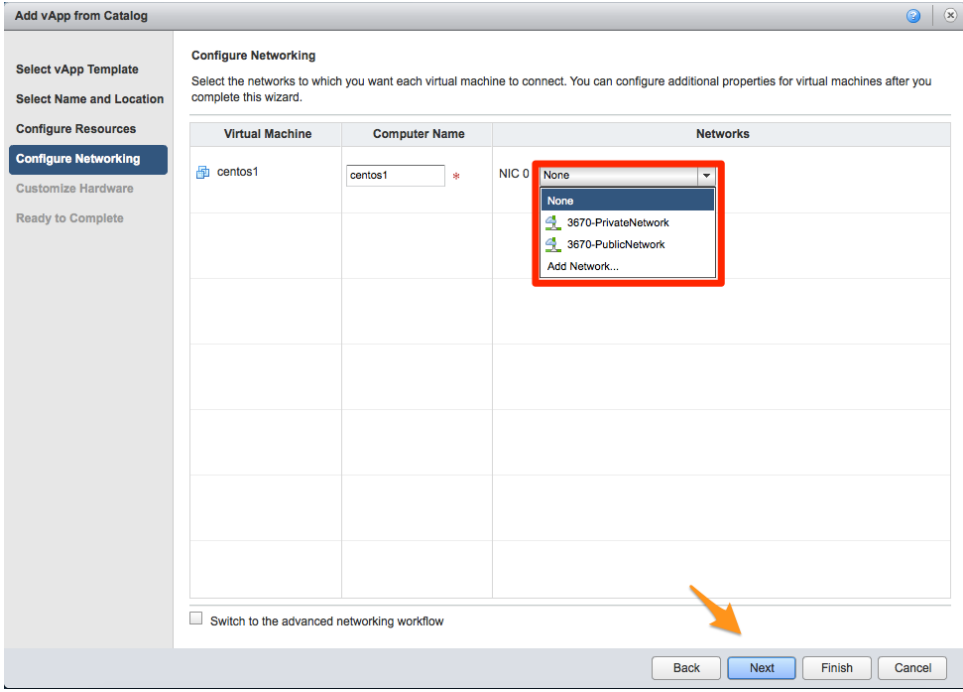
Add vApp from Catalog

Select vApp Template
Select Name and Location
Configure Resources
Configure Networking
Customize Hardware
Ready to Complete

Configure Networking

Select the networks to which you want each virtual machine to connect. You can configure additional properties for virtual machines after you complete this wizard.

| Virtual Machine | Computer Name | Networks |
|---|---|---|
| centos1 | centos1 * | NIC 0 None |

None
3670-PrivateNetwork
3670-PublicNetwork
Add Network...

Switch to the advanced networking workflow

Back Next Finish Cancel